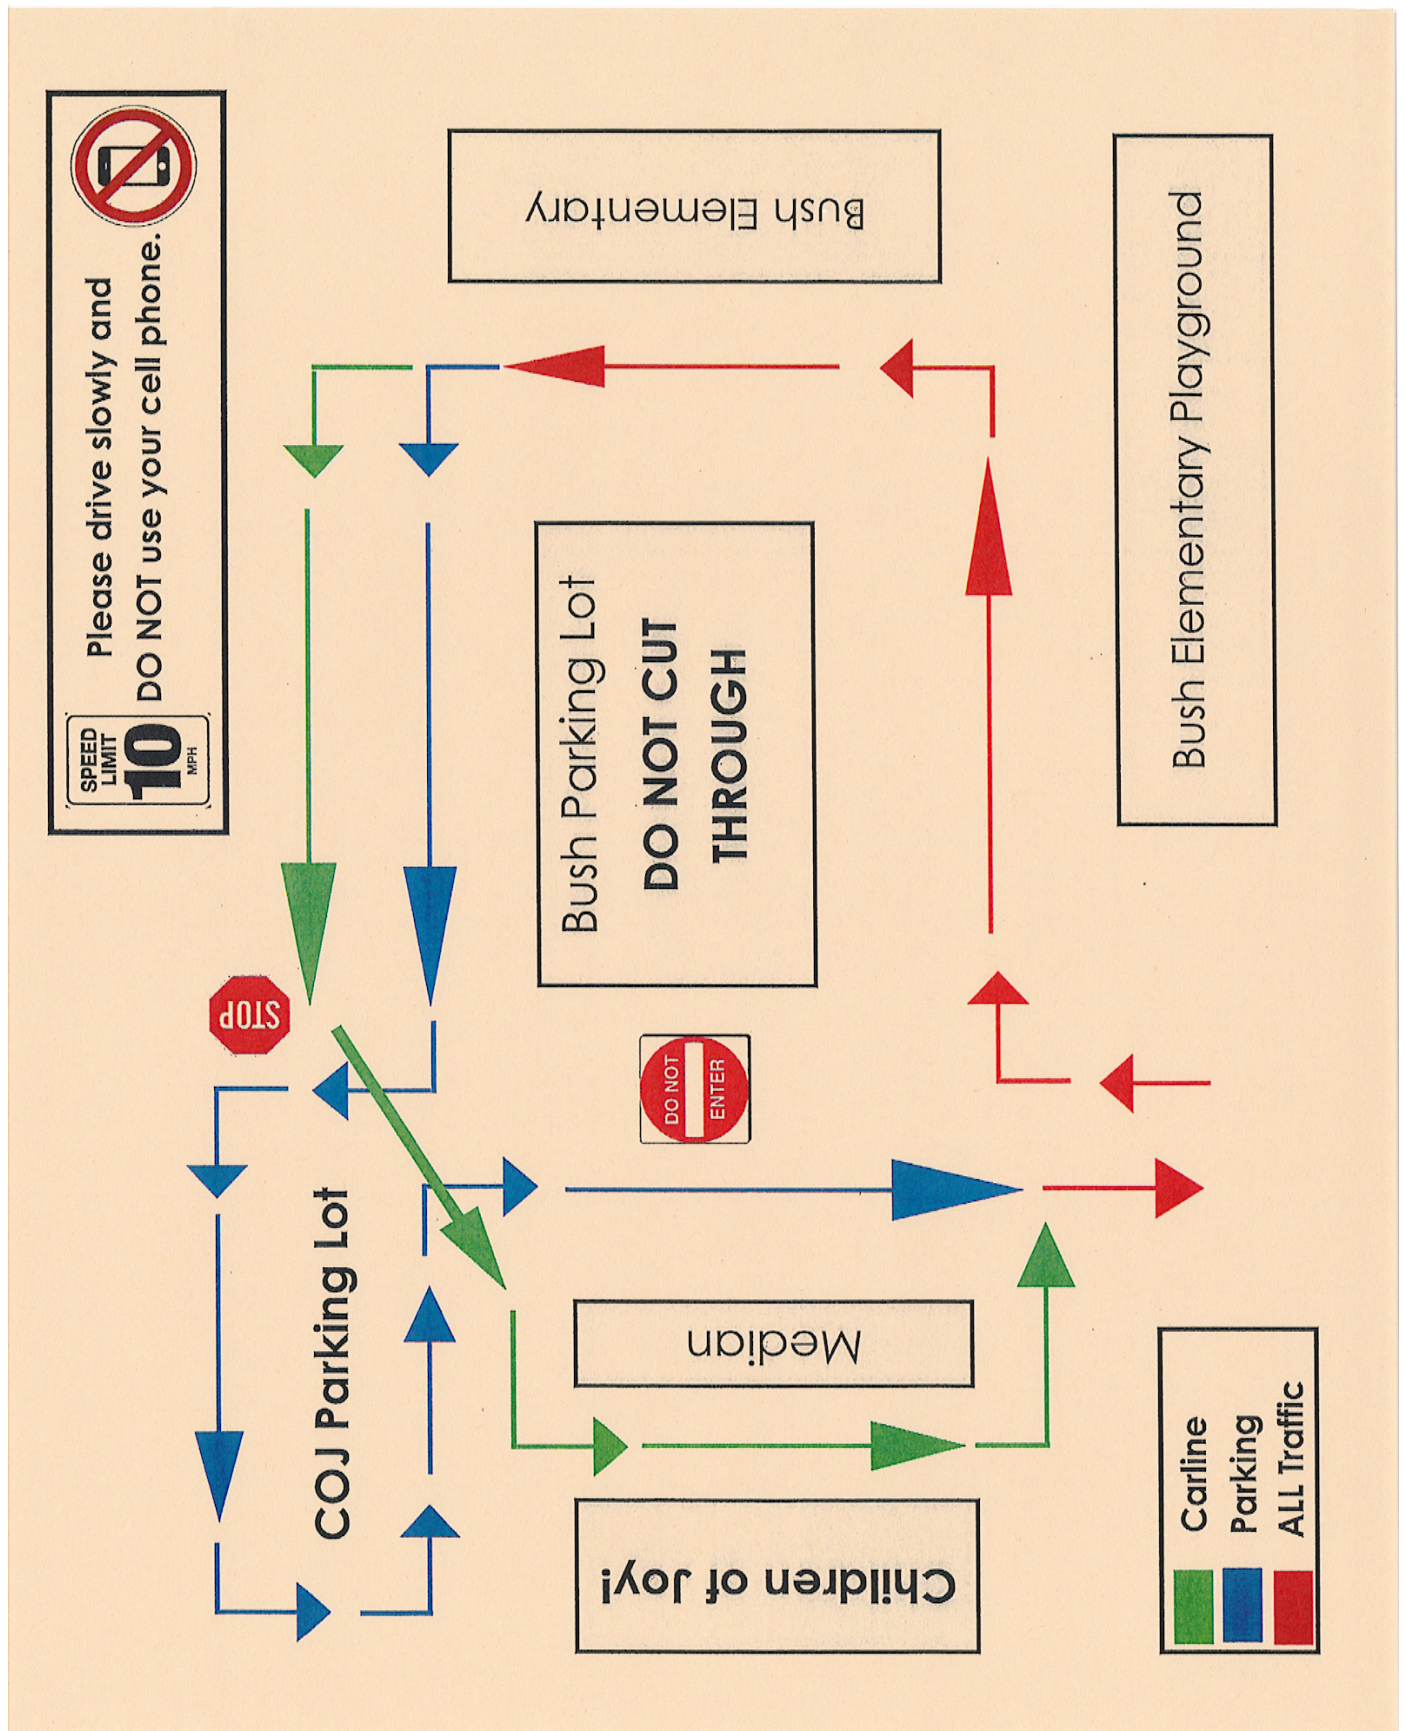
SPEED LIMIT 10 MPH

Please drive slowly and DO NOT use your cell phone.

Bush Elementary

Bush Parking Lot
DO NOT CUT THROUGH

Bush Elementary Playground

STOP

DO NOT ENTER

COJ Parking Lot

Median

Children of Joy!

Carline
Parking
ALL Traffic